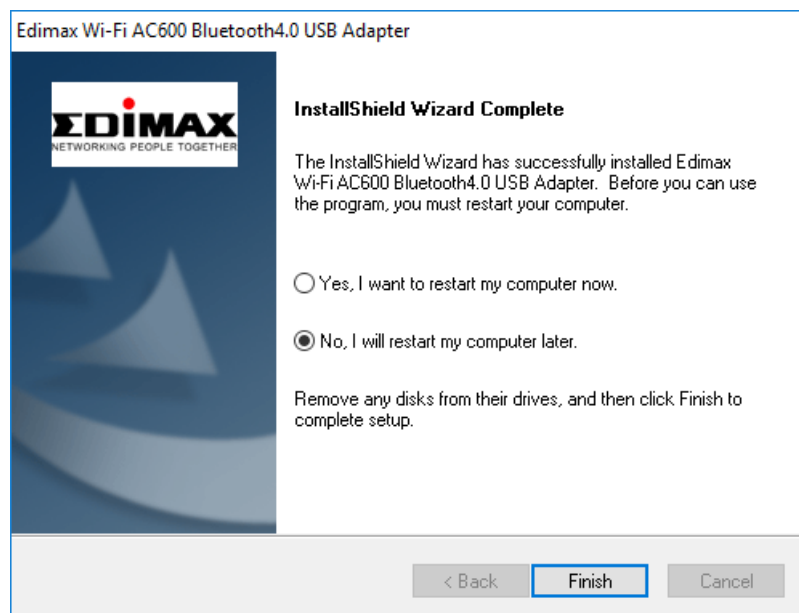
Edimax Wi-Fi AC600 Bluetooth4.0 USB Adapter

EDIMAX
NETWORKING PEOPLE TOGETHER

InstallShield Wizard Complete

The InstallShield Wizard has successfully installed Edimax Wi-Fi AC600 Bluetooth4.0 USB Adapter. Before you can use the program, you must restart your computer.

Yes, I want to restart my computer now.

No, I will restart my computer later.

Remove any disks from their drives, and then click Finish to complete setup.

< Back
Finish
Cancel